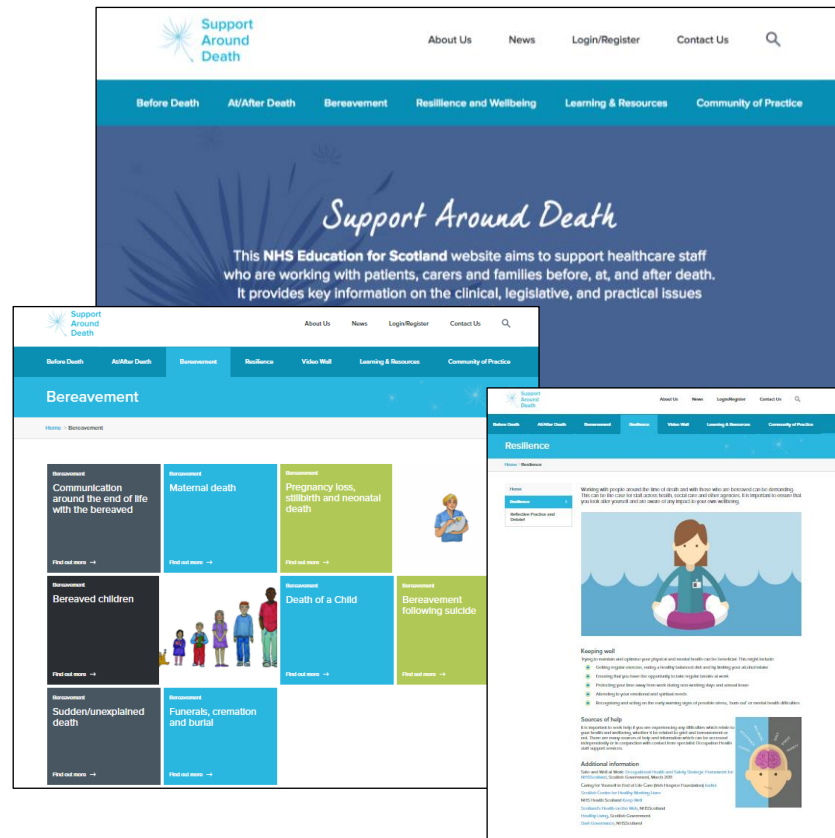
Support Around Death

About Us News Login/Register Contact Us

Before Death At/After Death Bereavement Resilience and Wellbeing Learning & Resources Community of Practice

Support Around Death

This NHS Education for Scotland website aims to support healthcare staff who are working with patients, carers and families before, at, and after death. It provides key information on the clinical, legislative, and practical issues

Support Around Death

About Us News Login/Register Contact Us

Before Death At/After Death Bereavement Resilience Video Wall Learning & Resources Community of Practice

Bereavement

Home > Bereavement

Bereavement
Communication around the end of life with the bereaved
Find out more →

Bereavement
Maternal death
Find out more →

Bereavement
Pregnancy loss, stillbirth and neonatal death
Find out more →

Bereavement
Bereaved children
Find out more →

Bereavement
Death of a Child
Find out more →

Bereavement
Bereavement following suicide
Find out more →

Bereavement
Sudden/unexplained death
Find out more →

Bereavement
Funerals, cremation and burial
Find out more →

Support Around Death

About Us News Login/Register Contact Us

Before Death At/After Death Bereavement Resilience Video Wall Learning & Resources Community of Practice

Resilience

Home > Resilience

Home
Resilience
Reflective Practice and Debrief

Working with people around the time of death and with those who are bereaved can be demanding. This can be the case for staff across health, social care and other agencies. It is important to ensure that you look after yourself and are aware of any impact to your own wellbeing.

Keeping well

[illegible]

Sources of help

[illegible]

Additional information

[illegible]